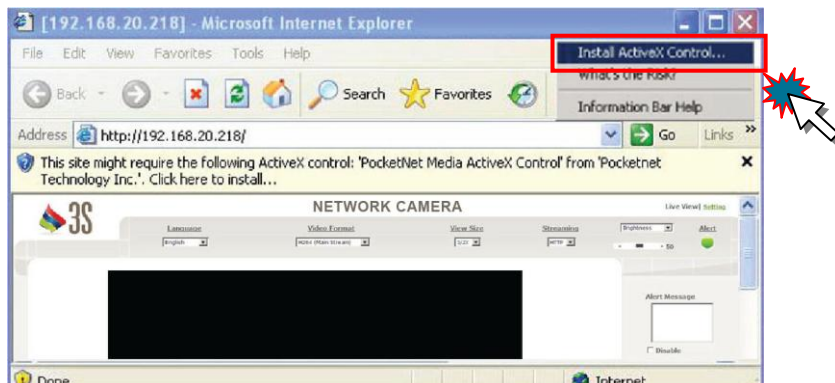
[192.168.20.218] - Microsoft Internet Explorer

File Edit View Favorites Tools Help

Back Search Favorites

Install ActiveX Control...

What's the Risk?

Information Bar Help

Address http://192.168.20.218/

Go Links

This site might require the following ActiveX control: 'PocketNet Media ActiveX Control' from 'Pocketnet Technology Inc.'. Click here to install...

3S

NETWORK CAMERA

Live View | Setting

Language English

Video Format H264 (Main Stream)

View Size 1/2

Streaming HTTP

Brightness

Alert

Alert Message

Disable

Done

Internet